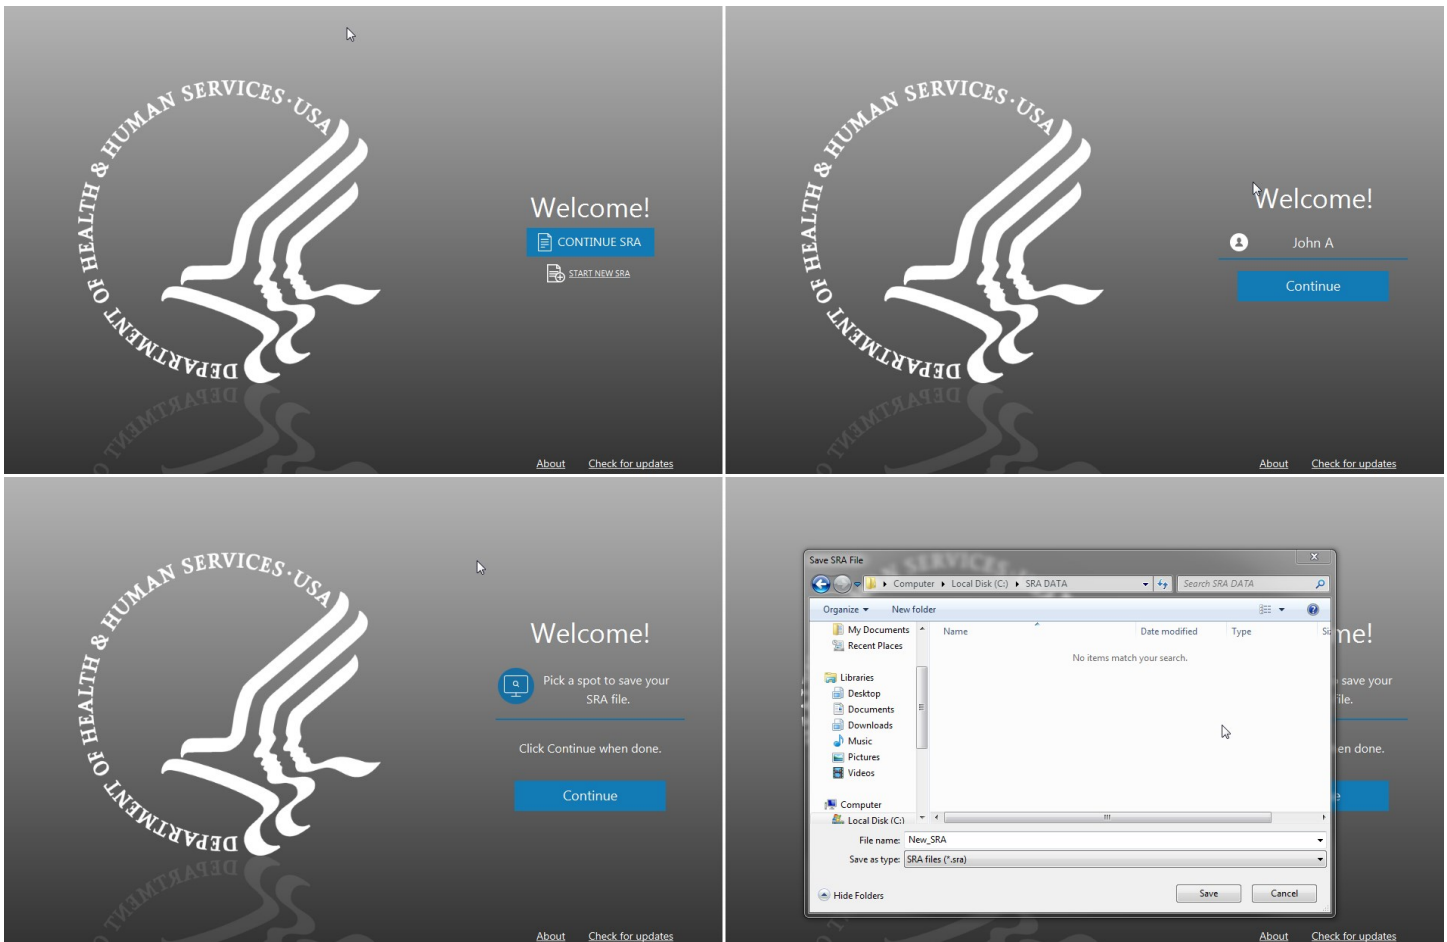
DEPARTMENT OF HEALTH & HUMAN SERVICES · USA

Welcome!

CONTINUE SRA

START NEW SRA

About Check for updates

DEPARTMENT OF HEALTH & HUMAN SERVICES · USA

Welcome!

John A

Continue

About Check for updates

DEPARTMENT OF HEALTH & HUMAN SERVICES · USA

Welcome!

Pick a spot to save your SRA file.

Click Continue when done.

Continue

About Check for updates

Save SRA File

Computer ▸ Local Disk (C:) ▸ SRA DATA

Search SRA DATA

Organize ▾ New folder

My Documents
Recent Places
Libraries
Desktop
Documents
Downloads
Music
Pictures
Videos
Computer
Local Disk (C:)

| Name | Date modified | Type | Si |
|---|---|---|---|

No items match your search.

File name: New_SRA

Save as type: SRA files (*.sra)

Hide Folders

Save Cancel

me!

save your
ile.

en done.

About Check for updates